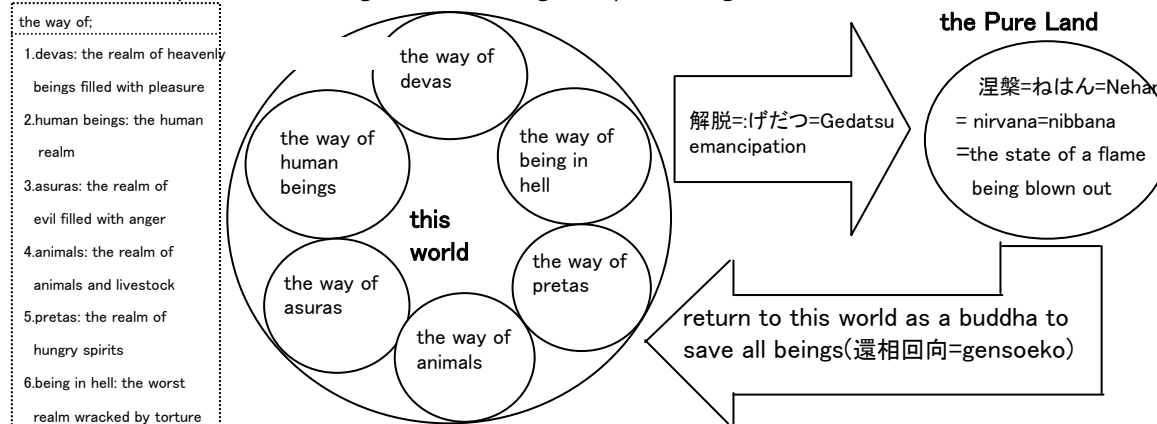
the way of;
1.devas: the realm of heavenly beings filled with pleasure
2.human beings: the human realm
3.asuras: the realm of evil filled with anger
4.animals: the realm of animals and livestock
5.pretas: the realm of hungry spirits
6.being in hell: the worst realm wracked by torture

the way of devas

the way of human beings

the way of being in hell

this world

the way of asuras

the way of pretas

the way of animals

解脱=:げだつ=Gedatsu emancipation

the Pure Land

涅槃=ねはん=Nehan
= nirvana=nibbana
=the state of a flame being blown out

return to this world as a buddha to save all beings(還相回向=gensoeko)